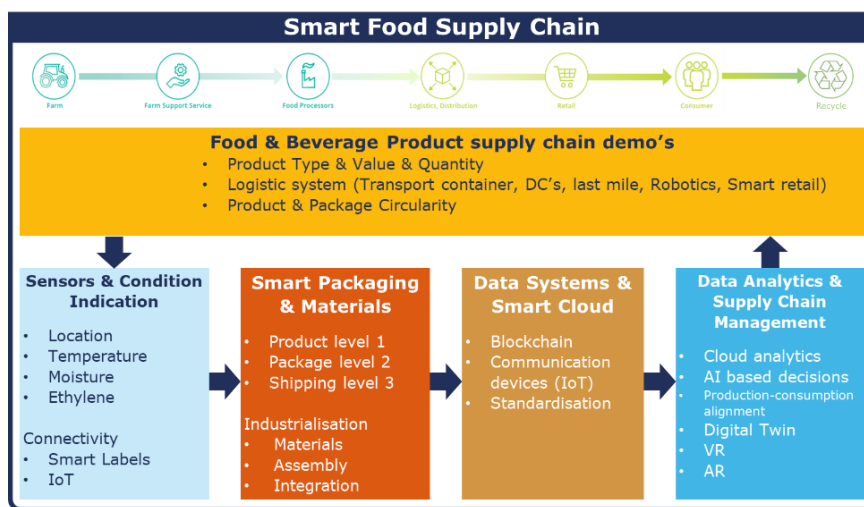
Smart Food Supply Chain

Farm

Farm Support Service

Food Processors

Logistics, Distribution

Retail

Consumer

Recycle

Food & Beverage Product supply chain demo's

- Product Type & Value & Quantity
- Logistic system (Transport container, DC's, last mile, Robotics, Smart retail)
- Product & Package Circularity

Sensors & Condition Indication

- Location
- Temperature
- Moisture
- Ethylene

Connectivity

- Smart Labels
- IoT

Smart Packaging & Materials

- Product level 1
- Package level 2
- Shipping level 3

Industrialisation

- Materials
- Assembly
- Integration

Data Systems & Smart Cloud

- Blockchain
- Communication devices (IoT)
- Standardisation

Data Analytics & Supply Chain Management

- Cloud analytics
- AI based decisions
- Production-consumption alignment
- Digital Twin
- VR
- AR